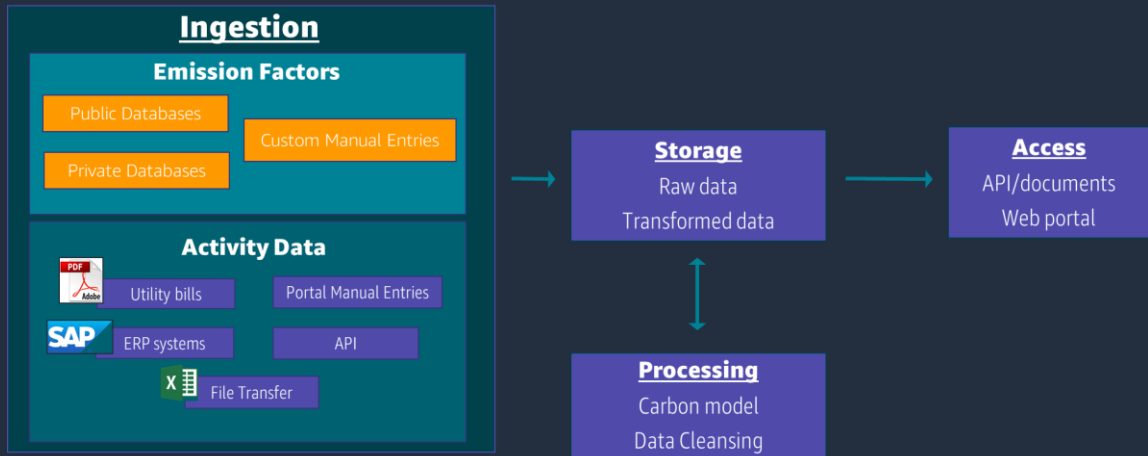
Ingestion

Emission Factors

Public Databases

Private Databases

Custom Manual Entries

Activity Data

PDF

Adobe

Utility bills

Portal Manual Entries

SAP

ERP systems

API

X

File Transfer

Storage

Raw data

Transformed data

Access

API/documents

Web portal

Processing

Carbon model

Data Cleansing